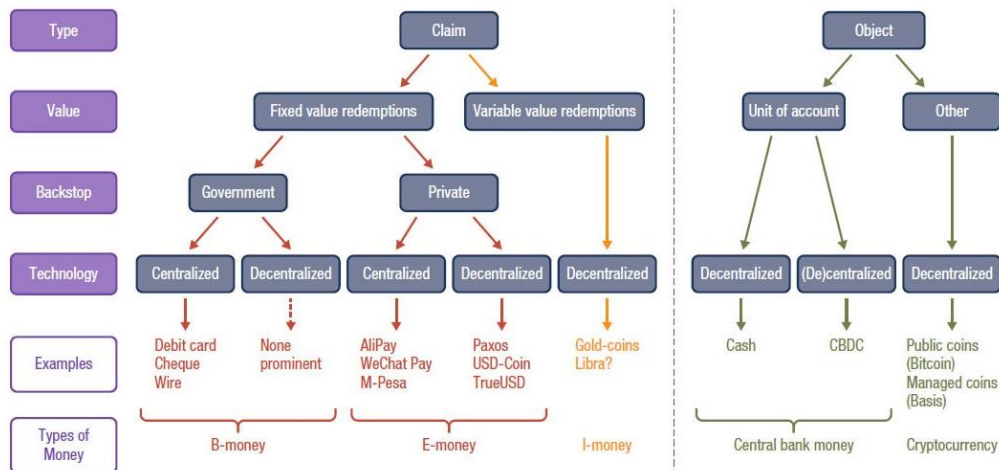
Type
Value
Backstop
Technology
Examples
Types of Money

Claim
Fixed value redemptions
Variable value redemptions
Government
Private
Centralized
Decentralized
Centralized
Decentralized
Decentralized

Debit card
Cheque
Wire

None prominent

AliPay
WeChat Pay
M-Pesa

Paxos
USD-Coin
TrueUSD

Gold-coins
Libra?

B-money
E-money
I-money

Object
Unit of account
Other
Decentralized
(De)centralized
Decentralized

Cash
CBDC
Public coins (Bitcoin)
Managed coins (Basis)

Central bank money
Cryptocurrency